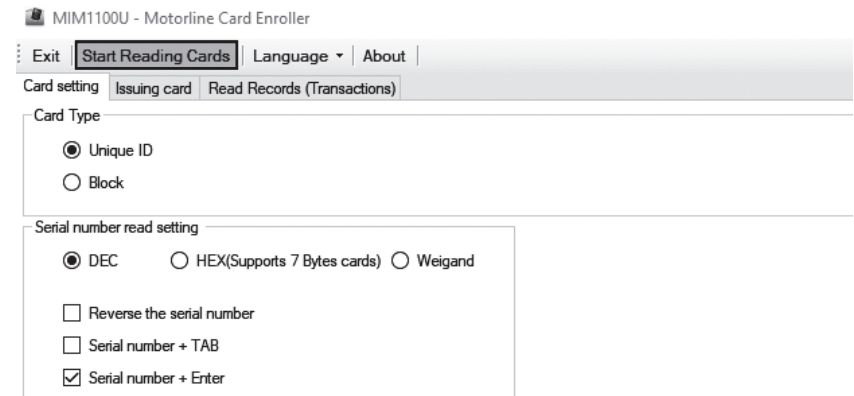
MIM1100U - Motorline Card Enroller

Exit | Start Reading Cards | Language ▾ | About

Card setting | Issuing card | Read Records (Transactions)

Card Type

Unique ID

Block

Serial number read setting

DEC

HEX(Supports 7 Bytes cards)

Weigand

Reverse the serial number

Serial number + TAB

Serial number + Enter